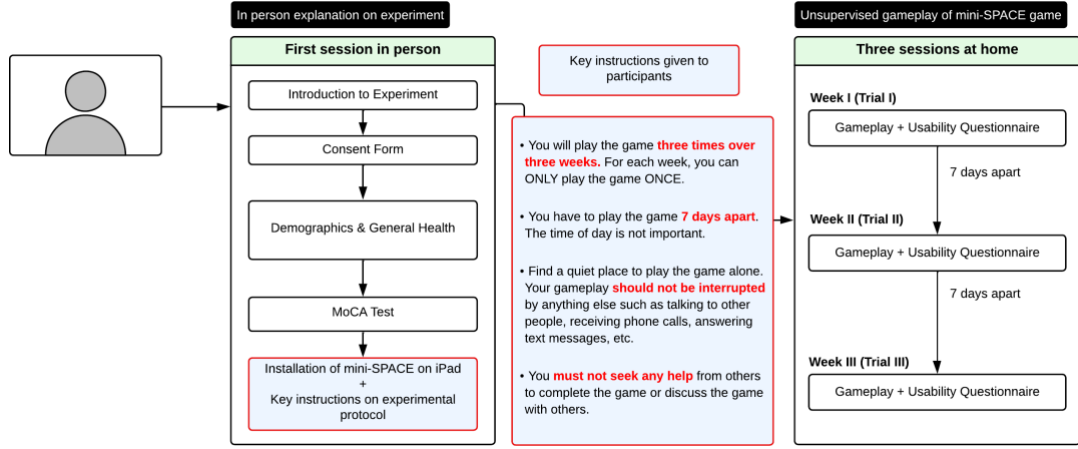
In person explanation on experiment

First session in person

Introduction to Experiment

Consent Form

Demographics & General Health

MoCA Test

Installation of mini-SPACE on iPad
+
Key instructions on experimental protocol

Key instructions given to participants

• You will play the game three times over three weeks. For each week, you can ONLY play the game ONCE.

• You have to play the game 7 days apart. The time of day is not important.

• Find a quiet place to play the game alone. Your gameplay should not be interrupted by anything else such as talking to other people, receiving phone calls, answering text messages, etc.

• You must not seek any help from others to complete the game or discuss the game with others.

Unsupervised gameplay of mini-SPACE game

Three sessions at home

Week I (Trial I)

Gameplay + Usability Questionnaire

7 days apart

Week II (Trial II)

Gameplay + Usability Questionnaire

7 days apart

Week III (Trial III)

Gameplay + Usability Questionnaire